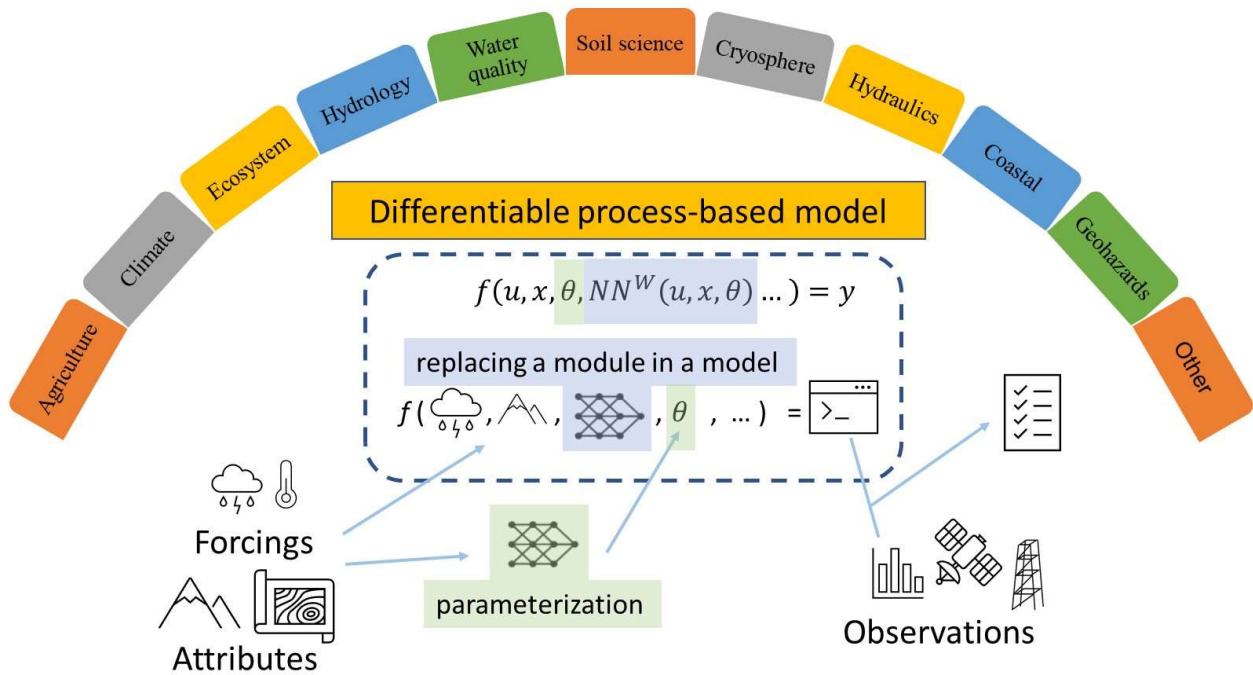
Agriculture
Climate
Ecosystem
Hydrology
Water quality
Soil science
Cryosphere
Hydraulics
Coastal
Geohazards
Other

Differentiable process-based model

$f(u, x, \theta, NN^W(u, x, \theta) \ldots) = y$

replacing a module in a model

$f($ , , , $\theta$ , ... ) =

Forcings
Attributes
parameterization
Observations